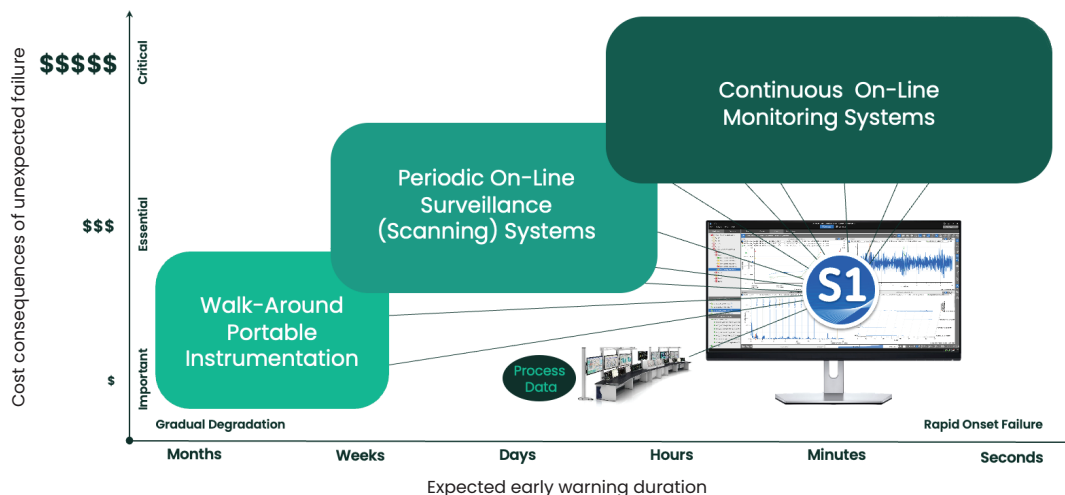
Cost consequences of unexpected failure

$$$$$

Critical

$$$

Essential

$

Important

Continuous On-Line Monitoring Systems

Periodic On-Line Surveillance (Scanning) Systems

Walk-Around Portable Instrumentation

Process Data

S1

Gradual Degradation

Rapid Onset Failure

Months

Weeks

Days

Hours

Minutes

Seconds

Expected early warning duration